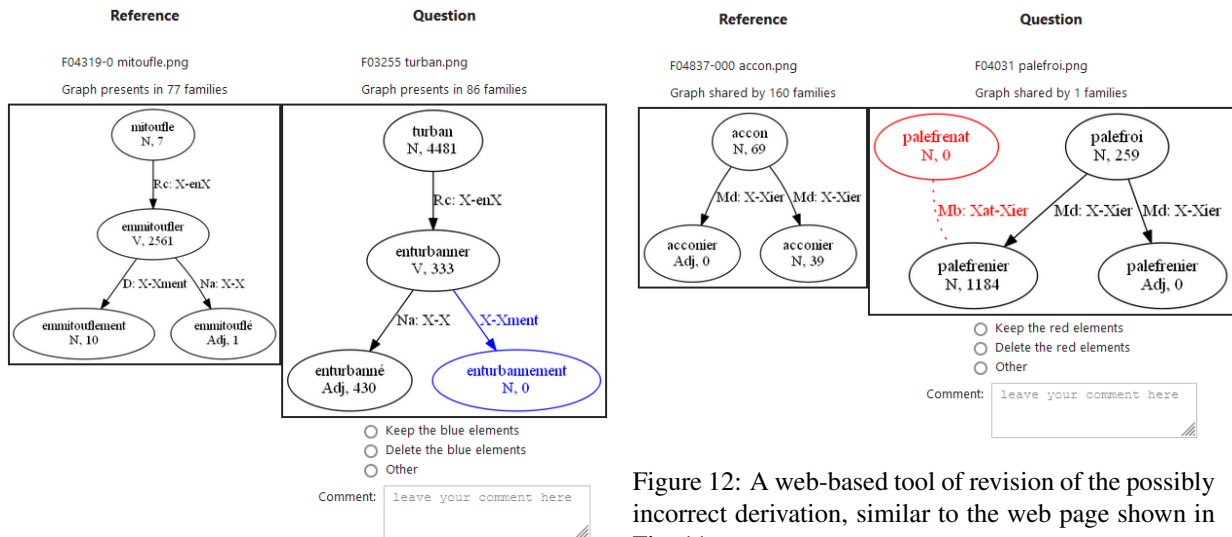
Reference

F04319-0 mitoufle.png

Graph presents in 77 families

mitoufle
N, 7

Rc: X-enX

emmitoufler
V, 2561

D: X-Xment

Na: X-X

emmitouflement
N, 10

emmitouflé
Adj, 1

Question

F03255 turban.png

Graph presents in 86 families

turban
N, 4481

Rc: X-enX

enturbanner
V, 333

Na: X-X

X-Xment

enturbanné
Adj, 430

enturbannement
N, 0

Keep the blue elements

Delete the blue elements

Other

Comment: leave your comment here

Reference

F04837-000 accon.png

Graph shared by 160 families

accon
N, 69

Md: X-Xier

Md: X-Xier

acconier
Adj, 0

acconier
N, 39

Question

F04031 palefroi.png

Graph shared by 1 families

palefrenat
N, 0

palefroi
N, 259

Mb: Xat-Xier

Md: X-Xier

Md: X-Xier

palefrenier
N, 1184

palefrenier
Adj, 0

Keep the red elements

Delete the red elements

Other

Comment: leave your comment here

Figure 12: A web-based tool of revision of the possibly incorrect derivation, similar to the web page shown in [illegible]